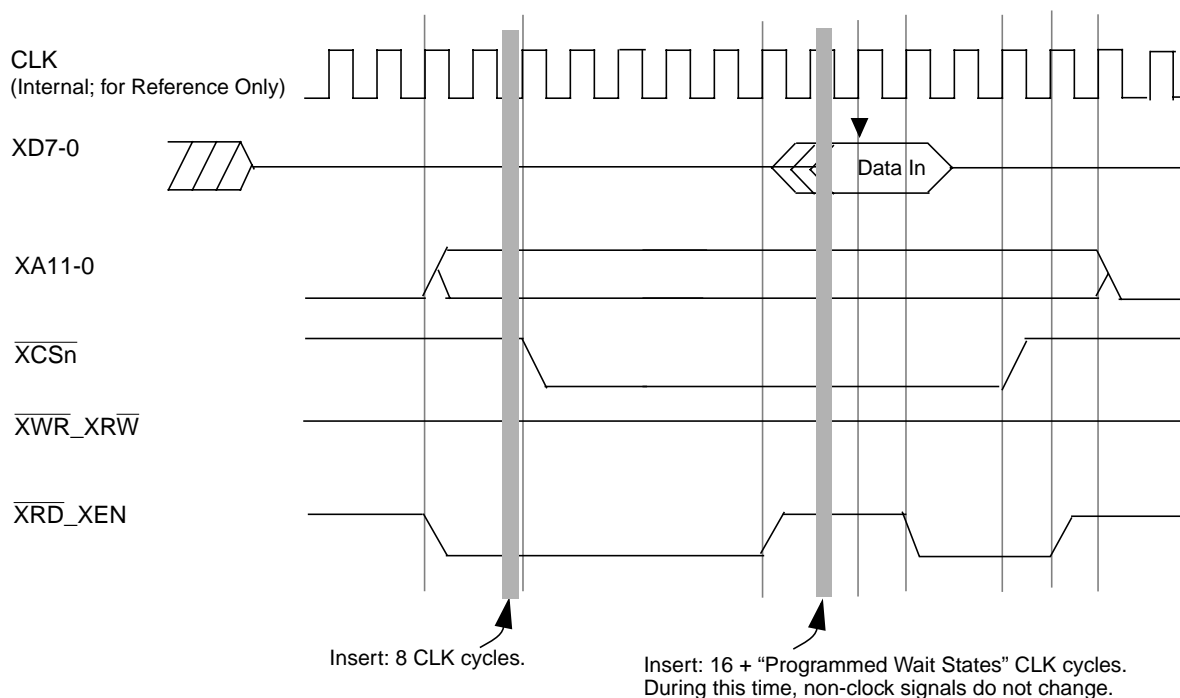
CLK
(Internal; for Reference Only)

XD7-0

Data In

XA11-0

$\overline{\text{XCSn}}$

$\overline{\text{XWR}}\_\text{XR}\overline{\text{W}}$

$\overline{\text{XRD}}\_\text{XEN}$

Insert: 8 CLK cycles.

Insert: 16 + “Programmed Wait States” CLK cycles. During this time, non-clock signals do not change.